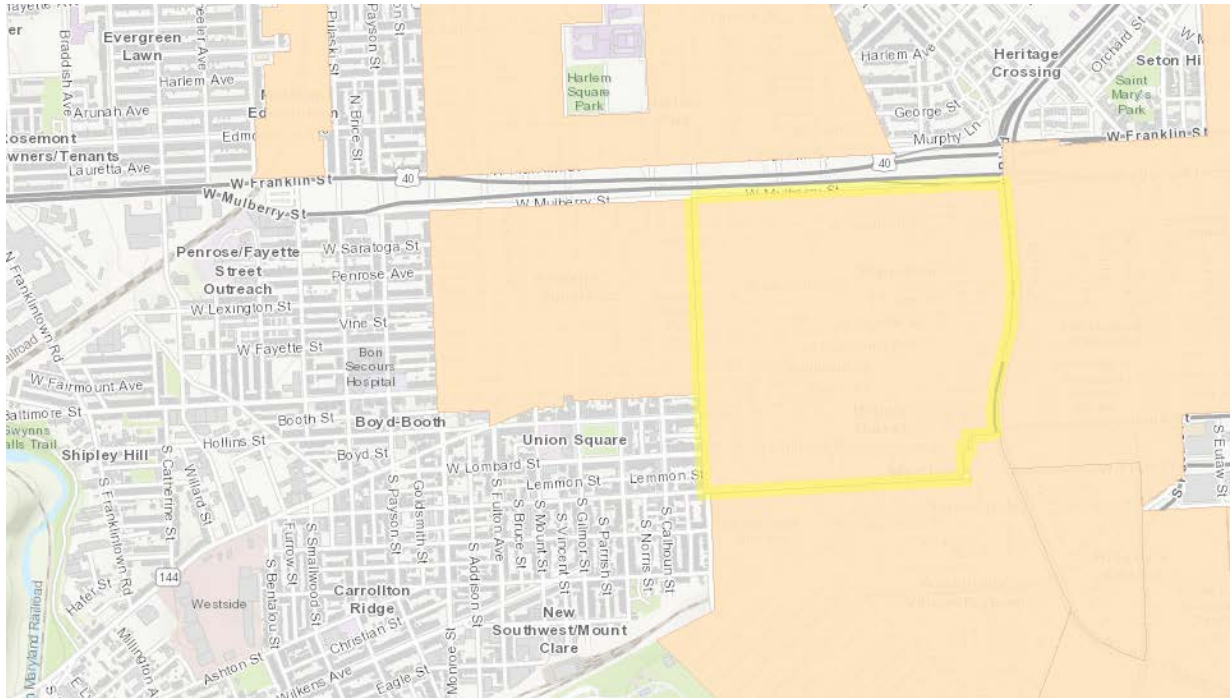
Evergreen Lawn
Harlem Ave
Braddish Ave
Arunah Ave
osemont
wners/Tenants
Lauretta Ave
Edmo
Pulaski St
Payson St
N Bruce St
Harlem Square Park
Harlem Ave
Heritage Crossing
Seton Hi
Orchard St
Saint Mary's Park
George St
Murphy Ln
W Franklin St
40
W Franklin St
W Mulberry St
W Mulberry St
W Mulberry St
Penrose/Fayette Street Outreach
W Saratoga St
Penrose Ave
W Lexington St
Vine St
W Fayette St
Bon Secours Hospital
N Franklintown Rd
W Fairmount Ave
Baltimore St
Gwynns Falls Trail
Shipley Hill
Booth St
Boyd-Booth
Hollins St
Boyd St
Union Square
W Lombard St
Lemmon St
Lemmon St
S Catherine St
Willard St
S Franklintown Rd
S Payson St
Goldsmith St
S Fulton Ave
S Bruce St
S Mount St
S Gilmor St
S Vincent St
S Parrish St
S Norris St
S Calhoun St
S Eutaw St
144
Furrow St
S Smallwood St
S Bentalou St
Westside
Carrollton Ridge
Addison St
Hafer St
Millington A
Ashton St
Christian St
Wilkens Ave
Eagle St
Monroe St
New Southwest/Mount Clare
Maryland Railroad